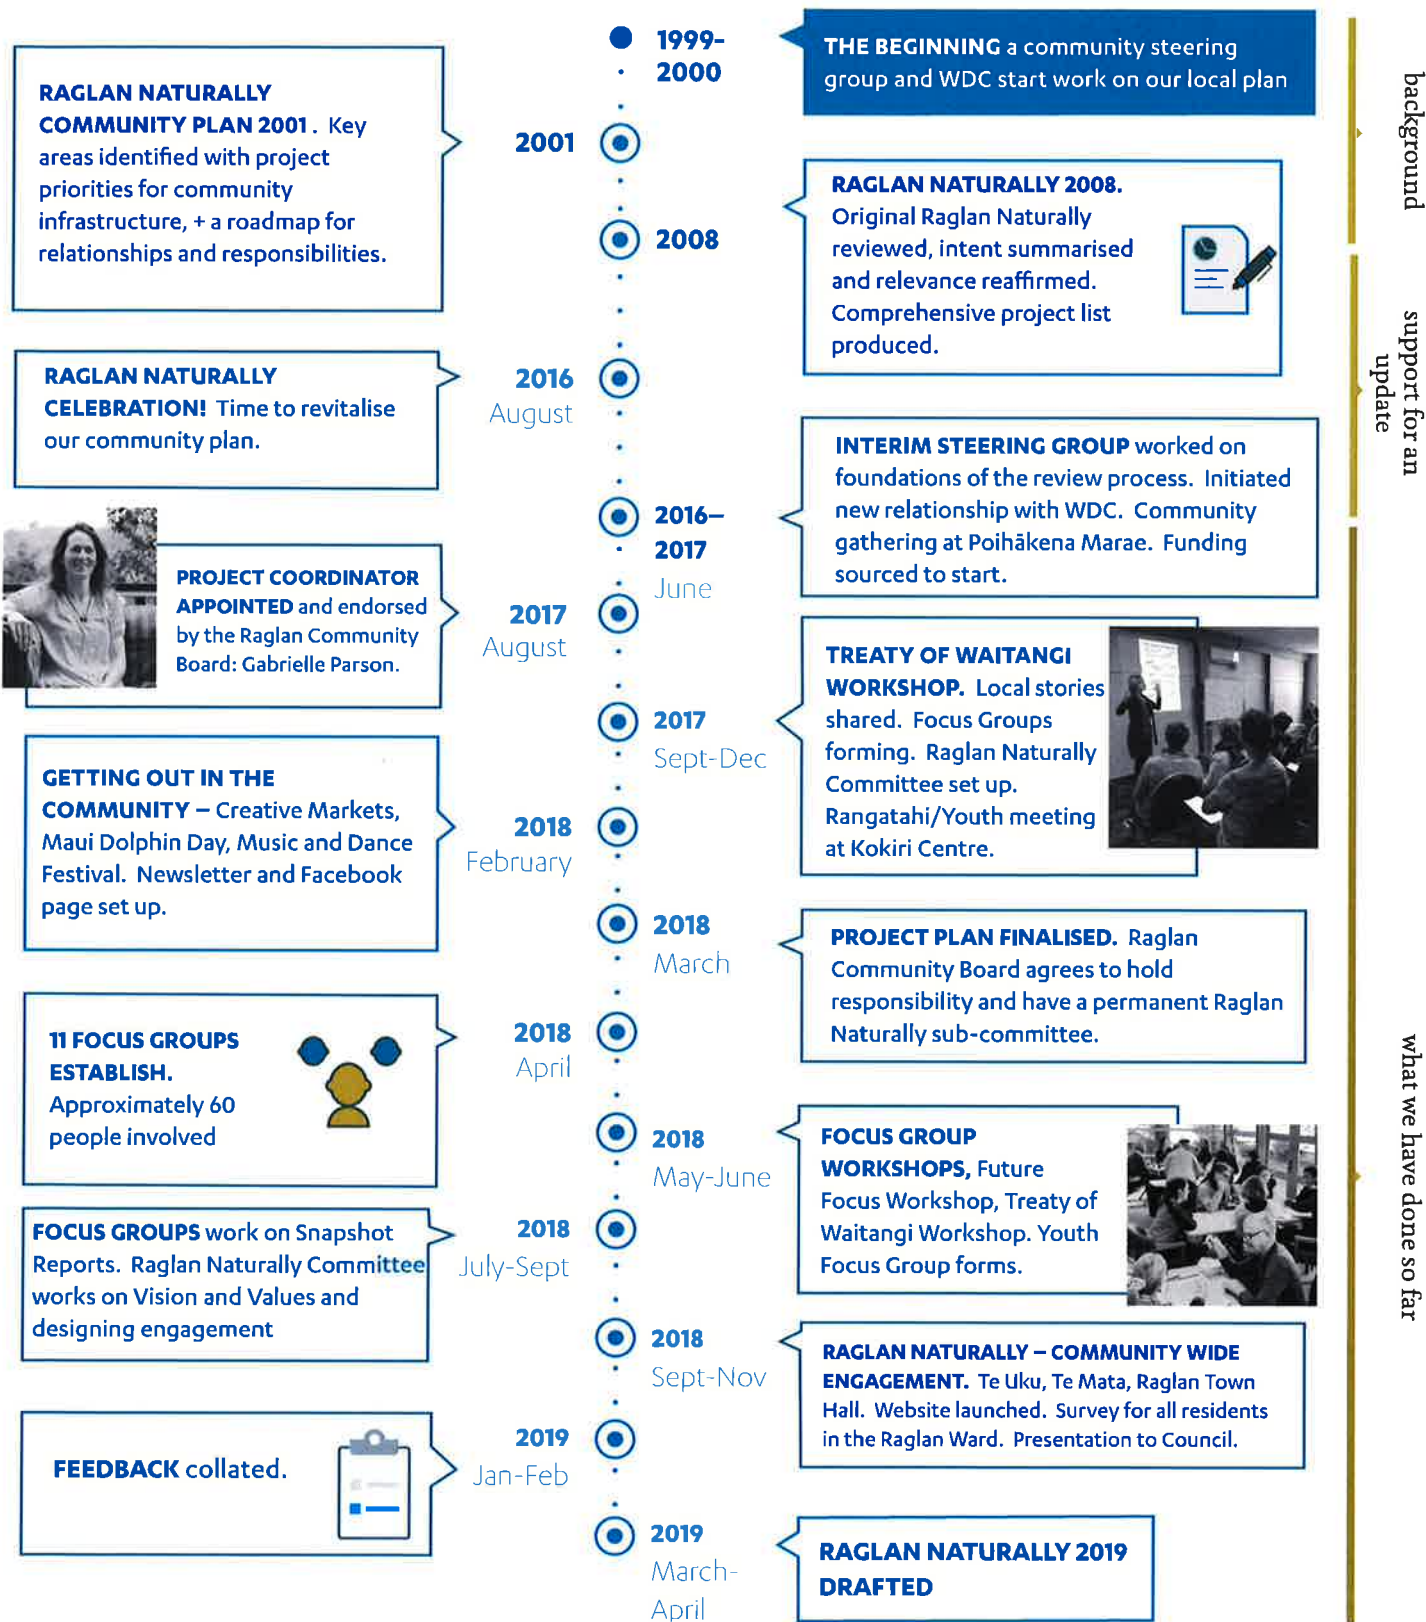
1999-2000

THE BEGINNING a community steering group and WDC start work on our local plan

background

RAGLAN NATURALLY COMMUNITY PLAN 2001. Key areas identified with project priorities for community infrastructure, + a roadmap for relationships and responsibilities.

2001

2008

RAGLAN NATURALLY 2008. Original Raglan Naturally reviewed, intent summarised and relevance reaffirmed. Comprehensive project list produced.

support for an update

RAGLAN NATURALLY CELEBRATION! Time to revitalise our community plan.

2016 August

2016–2017 June

INTERIM STEERING GROUP worked on foundations of the review process. Initiated new relationship with WDC. Community gathering at Poihākena Marae. Funding sourced to start.

PROJECT COORDINATOR APPOINTED and endorsed by the Raglan Community Board: Gabrielle Parson.

2017 August

2017 Sept-Dec

TREATY OF WAITANGI WORKSHOP. Local stories shared. Focus Groups forming. Raglan Naturally Committee set up. Rangatahi/Youth meeting at Kokiri Centre.

GETTING OUT IN THE COMMUNITY – Creative Markets, Maui Dolphin Day, Music and Dance Festival. Newsletter and Facebook page set up.

2018 February

2018 March

PROJECT PLAN FINALISED. Raglan Community Board agrees to hold responsibility and have a permanent Raglan Naturally sub-committee.

11 FOCUS GROUPS ESTABLISH. Approximately 60 people involved

2018 April

2018 May-June

FOCUS GROUP WORKSHOPS, Future Focus Workshop, Treaty of Waitangi Workshop. Youth Focus Group forms.

what we have done so far

FOCUS GROUPS work on Snapshot Reports. Raglan Naturally Committee works on Vision and Values and designing engagement

2018 July-Sept

2018 Sept-Nov

RAGLAN NATURALLY – COMMUNITY WIDE ENGAGEMENT. Te Uku, Te Mata, Raglan Town Hall. Website launched. Survey for all residents in the Raglan Ward. Presentation to Council.

FEEDBACK collated.

2019 Jan-Feb

2019 March-April

RAGLAN NATURALLY 2019 DRAFTED